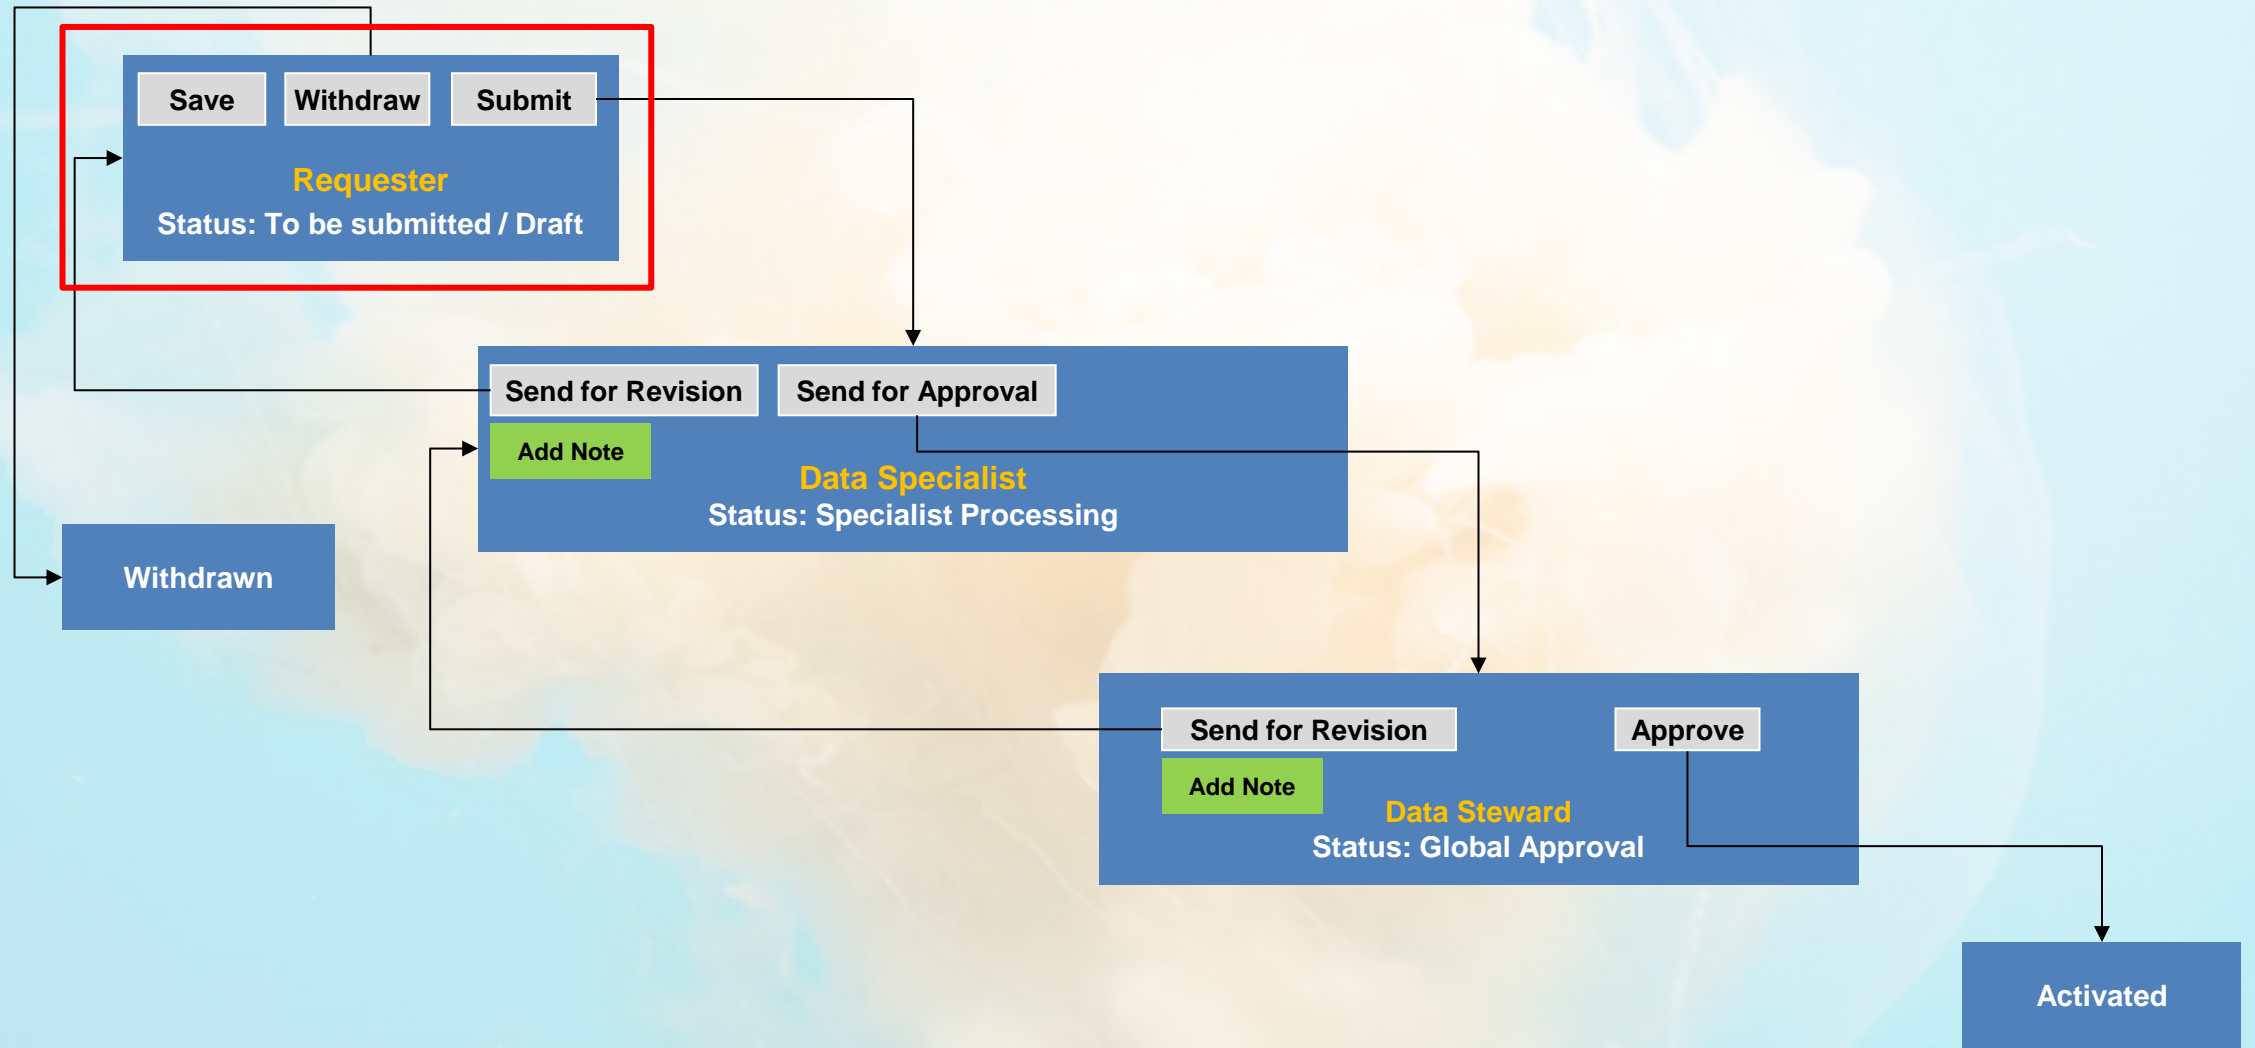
Save
Withdraw
Submit
Requester
Status: To be submitted / Draft

Send for Revision
Send for Approval
Add Note
Data Specialist
Status: Specialist Processing

Withdrawn

Send for Revision
Approve
Add Note
Data Steward
Status: Global Approval

Activated